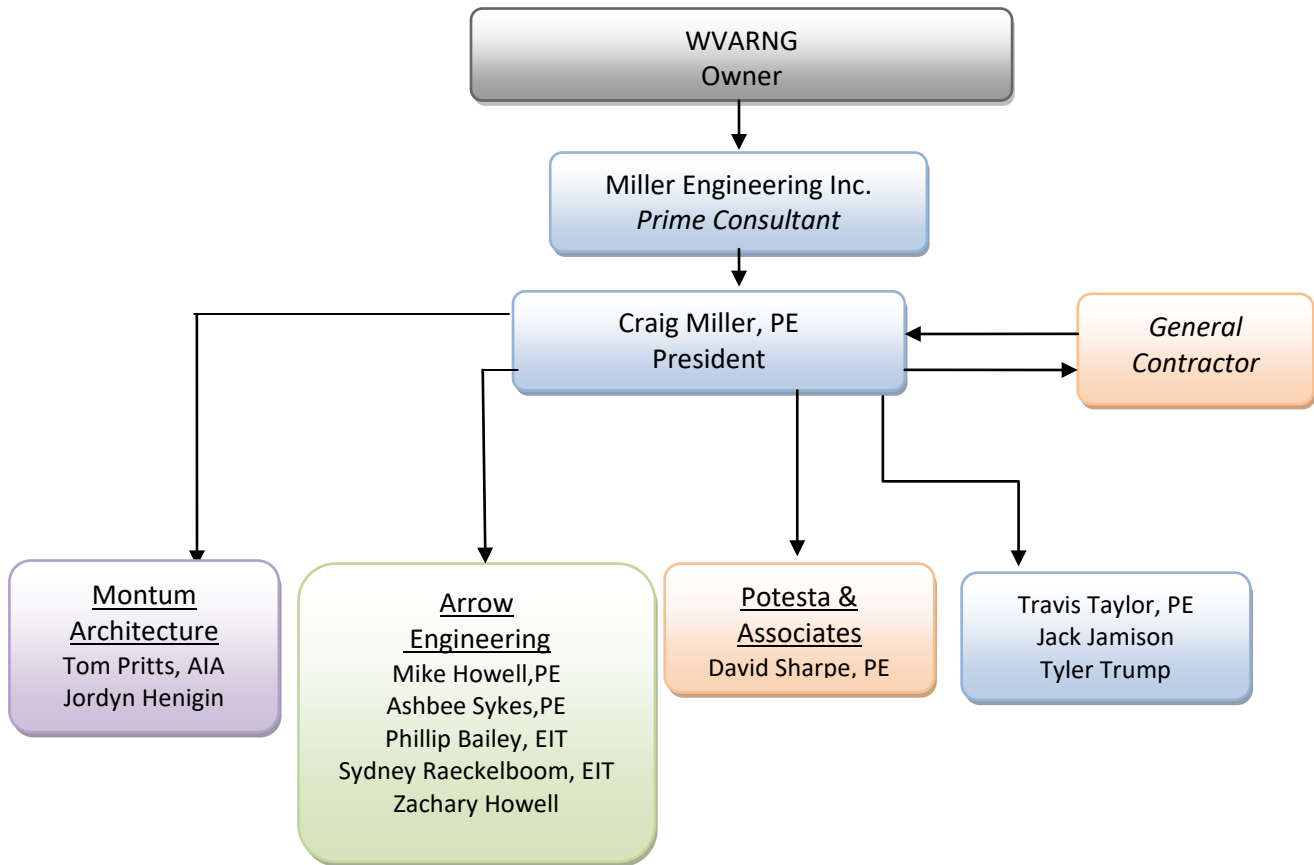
WVARNG
Owner

Miller Engineering Inc.
*Prime Consultant*

Craig Miller, PE
President

*General Contractor*

Montum Architecture
Tom Pritts, AIA
Jordyn Henigin

Arrow Engineering
Mike Howell,PE
Ashbee Sykes,PE
Phillip Bailey, EIT
Sydney Raeckelboom, EIT
Zachary Howell

Potesta & Associates
David Sharpe, PE

Travis Taylor, PE
Jack Jamison
Tyler Trump